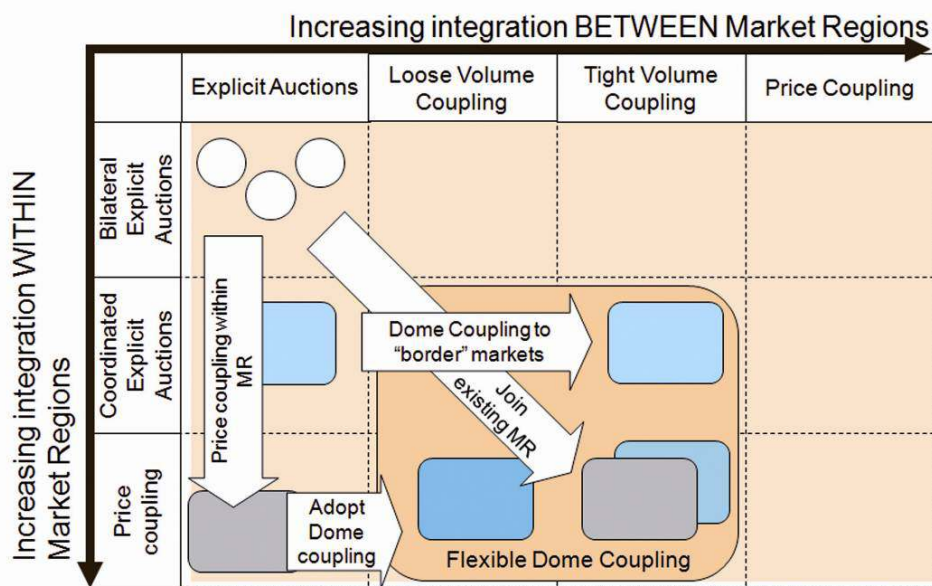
Increasing integration BETWEEN Market Regions

Increasing integration WITHIN Market Regions

| | Explicit Auctions | Loose Volume Coupling | Tight Volume Coupling | Price Coupling |
|---|---|---|---|---|
| Bilateral Explicit Auctions | | | | |
| Coordinated Explicit Auctions | | | | |
| Price coupling | | | | |

Price coupling within MR

Dome Coupling to "border" markets

Join existing MR

Adopt Dome coupling

Flexible Dome Coupling